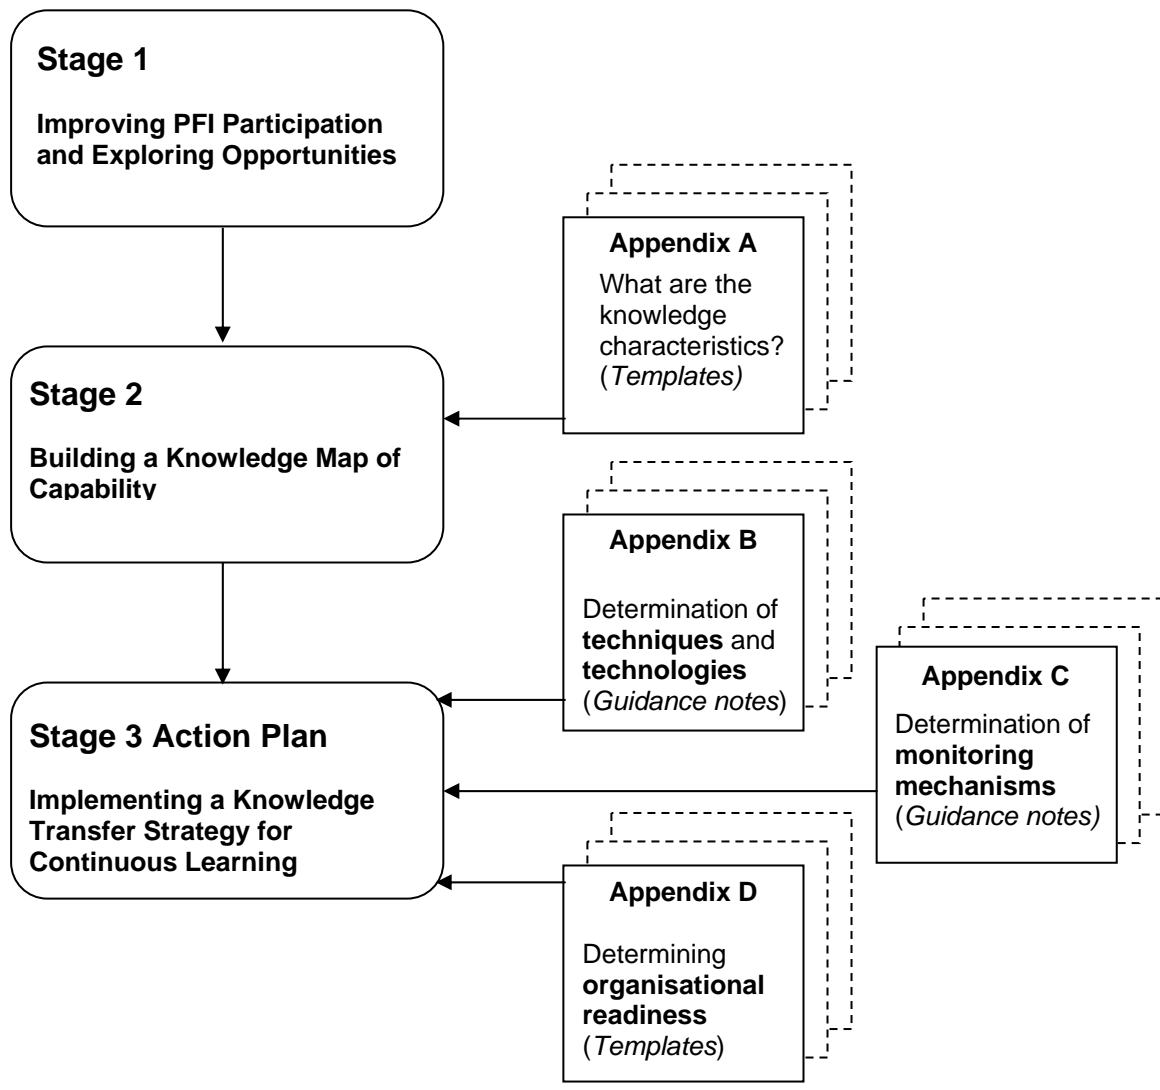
Stage 1

Improving PFI Participation and Exploring Opportunities

Appendix A

What are the knowledge characteristics? (Templates)

Stage 2

Building a Knowledge Map of Capability

Appendix B

Determination of techniques and technologies (Guidance notes)

Appendix C

Determination of monitoring mechanisms (Guidance notes)

Stage 3 Action Plan

Implementing a Knowledge Transfer Strategy for Continuous Learning

Appendix D

Determining organisational readiness (Templates)